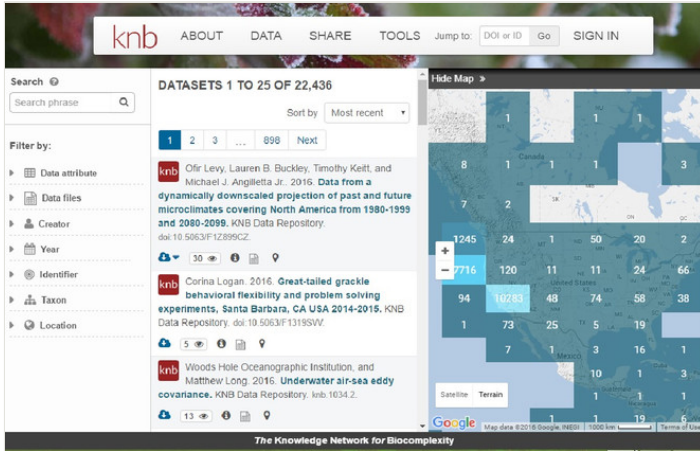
knb ABOUT DATA SHARE TOOLS Jump to: DOI or ID Go SIGN IN

Search

Search phrase

Filter by:

Data attribute

Data files

Creator

Year

Identifier

Taxon

Location

DATASETS 1 TO 25 OF 22,436

Sort by Most recent

1 2 3 ... 898 Next

knb Ofir Levy, Lauren B. Buckley, Timothy Keitt, and Michael J. Angilletta Jr.. 2016. Data from a dynamically downscaled projection of past and future microclimates covering North America from 1980-1999 and 2080-2099. KNB Data Repository. doi:10.5063/F1Z899CZ.

30

knb Corina Logan. 2016. Great-tailed grackle behavioral flexibility and problem solving experiments, Santa Barbara, CA USA 2014-2015. KNB Data Repository. doi:10.5063/F1319SVV.

5

knb Woods Hole Oceanographic Institution, and Matthew Long. 2016. Underwater air-sea eddy covariance. KNB Data Repository. knb.1034.2.

13

Hide Map »

1 1 1

8 1 Canada 1 3

7 2

1245 24 1 50 20 2

7716 120 11 11 24 66

94 10283 48 74 58 38

1 73 25 5 19

7 1 3 16 1

10 1

1 1 19

Mexico

United States

Satellite Terrain

Google Map data ©2016 Google, INEGI 1000 km Terms of Use

The Knowledge Network for Biocomplexity